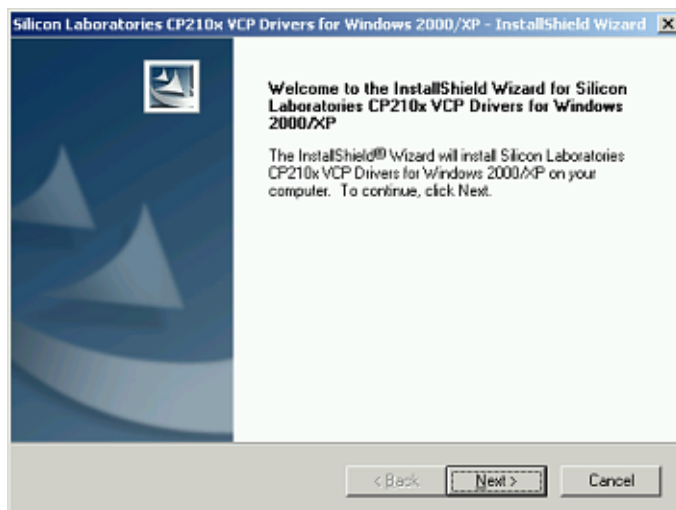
Silicon Laboratories CP210x VCP Drivers for Windows 2000/XP - InstallShield Wizard

Welcome to the InstallShield Wizard for Silicon Laboratories CP210x VCP Drivers for Windows 2000/XP

The InstallShield® Wizard will install Silicon Laboratories CP210x VCP Drivers for Windows 2000/XP on your computer. To continue, click Next.

< Back
Next >
Cancel